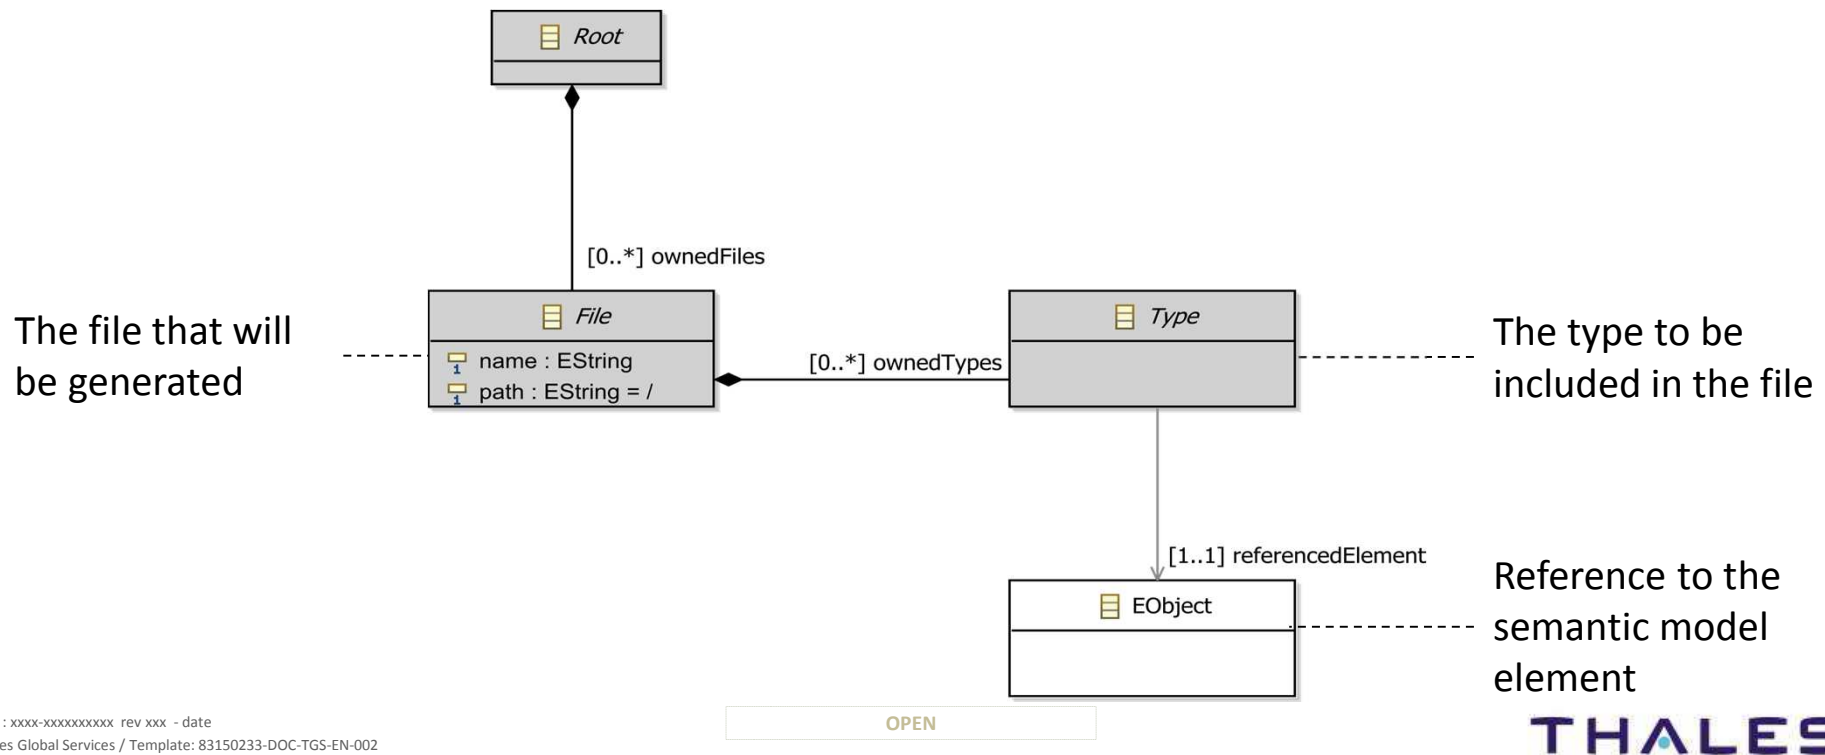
Root

[0..*] ownedFiles

The file that will be generated

File

name : EString

path : EString = /

[0..*] ownedTypes

Type

The type to be included in the file

[1..1] referencedElement

EObject

Reference to the semantic model element

: xxxx-xxxxxxxxxx rev xxx - date

es Global Services / Template: 83150233-DOC-TGS-EN-002

OPEN

THALES